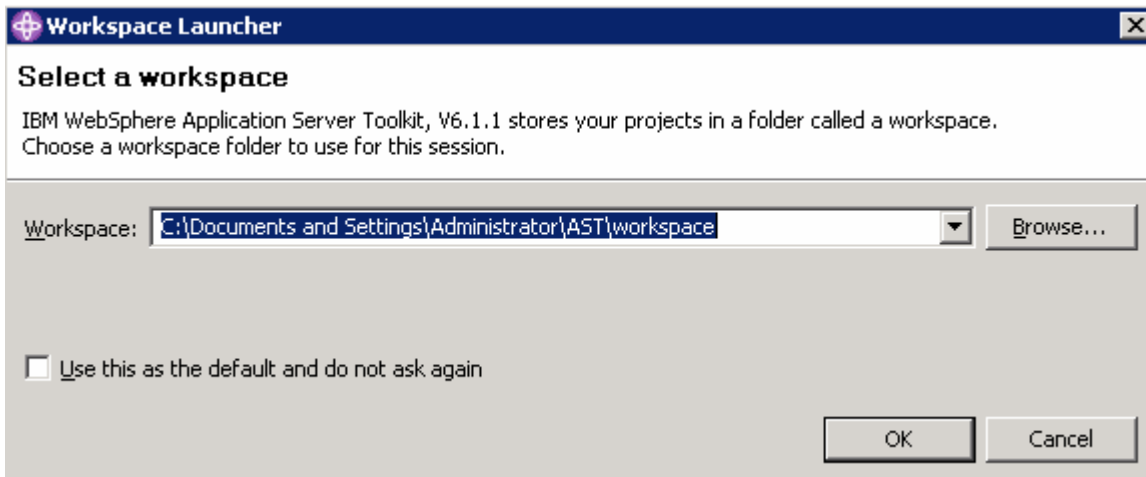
Workspace Launcher

Select a workspace

IBM WebSphere Application Server Toolkit, V6.1.1 stores your projects in a folder called a workspace.
Choose a workspace folder to use for this session.

Workspace: C:\Documents and Settings\Administrator\AST\workspace

Browse...

Use this as the default and do not ask again

OK

Cancel